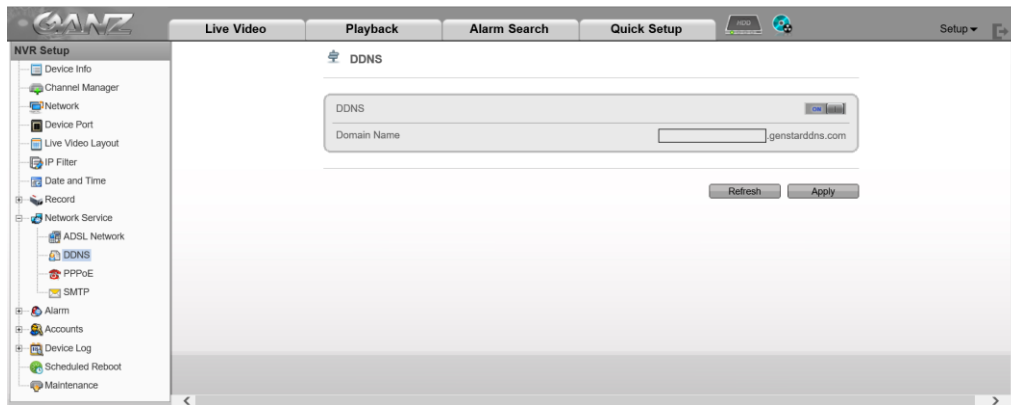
GANZ

Live Video
Playback
Alarm Search
Quick Setup
HDD
Setup ▾

NVR Setup
Device Info
Channel Manager
Network
Device Port
Live Video Layout
IP Filter
Date and Time
Record
Network Service
ADSL Network
DDNS
PPPoE
SMTP
Alarm
Accounts
Device Log
Scheduled Reboot
Maintenance

DDNS

DDNS ON
Domain Name .genstarddns.com

Refresh Apply